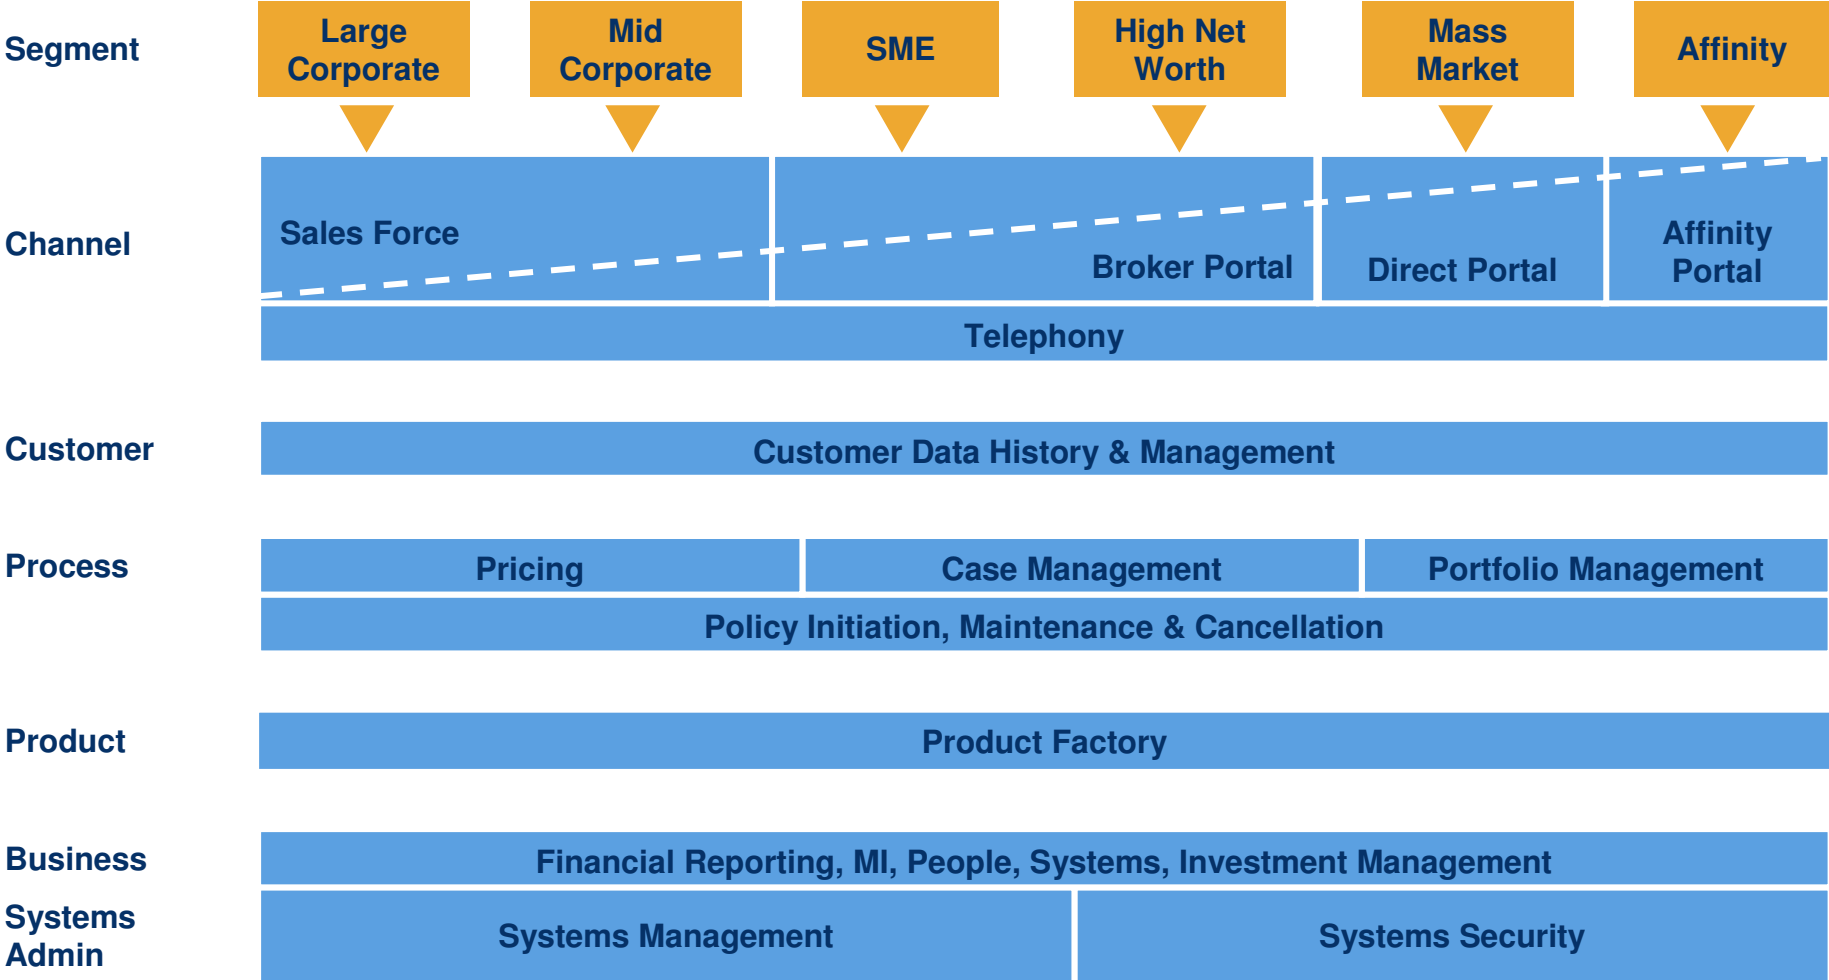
Segment

Large Corporate

Mid Corporate

SME

High Net Worth

Mass Market

Affinity

Channel

Sales Force

Broker Portal

Direct Portal

Affinity Portal

Telephony

Customer

Customer Data History & Management

Process

Pricing

Case Management

Portfolio Management

Policy Initiation, Maintenance & Cancellation

Product

Product Factory

Business

Financial Reporting, MI, People, Systems, Investment Management

Systems Admin

Systems Management

Systems Security